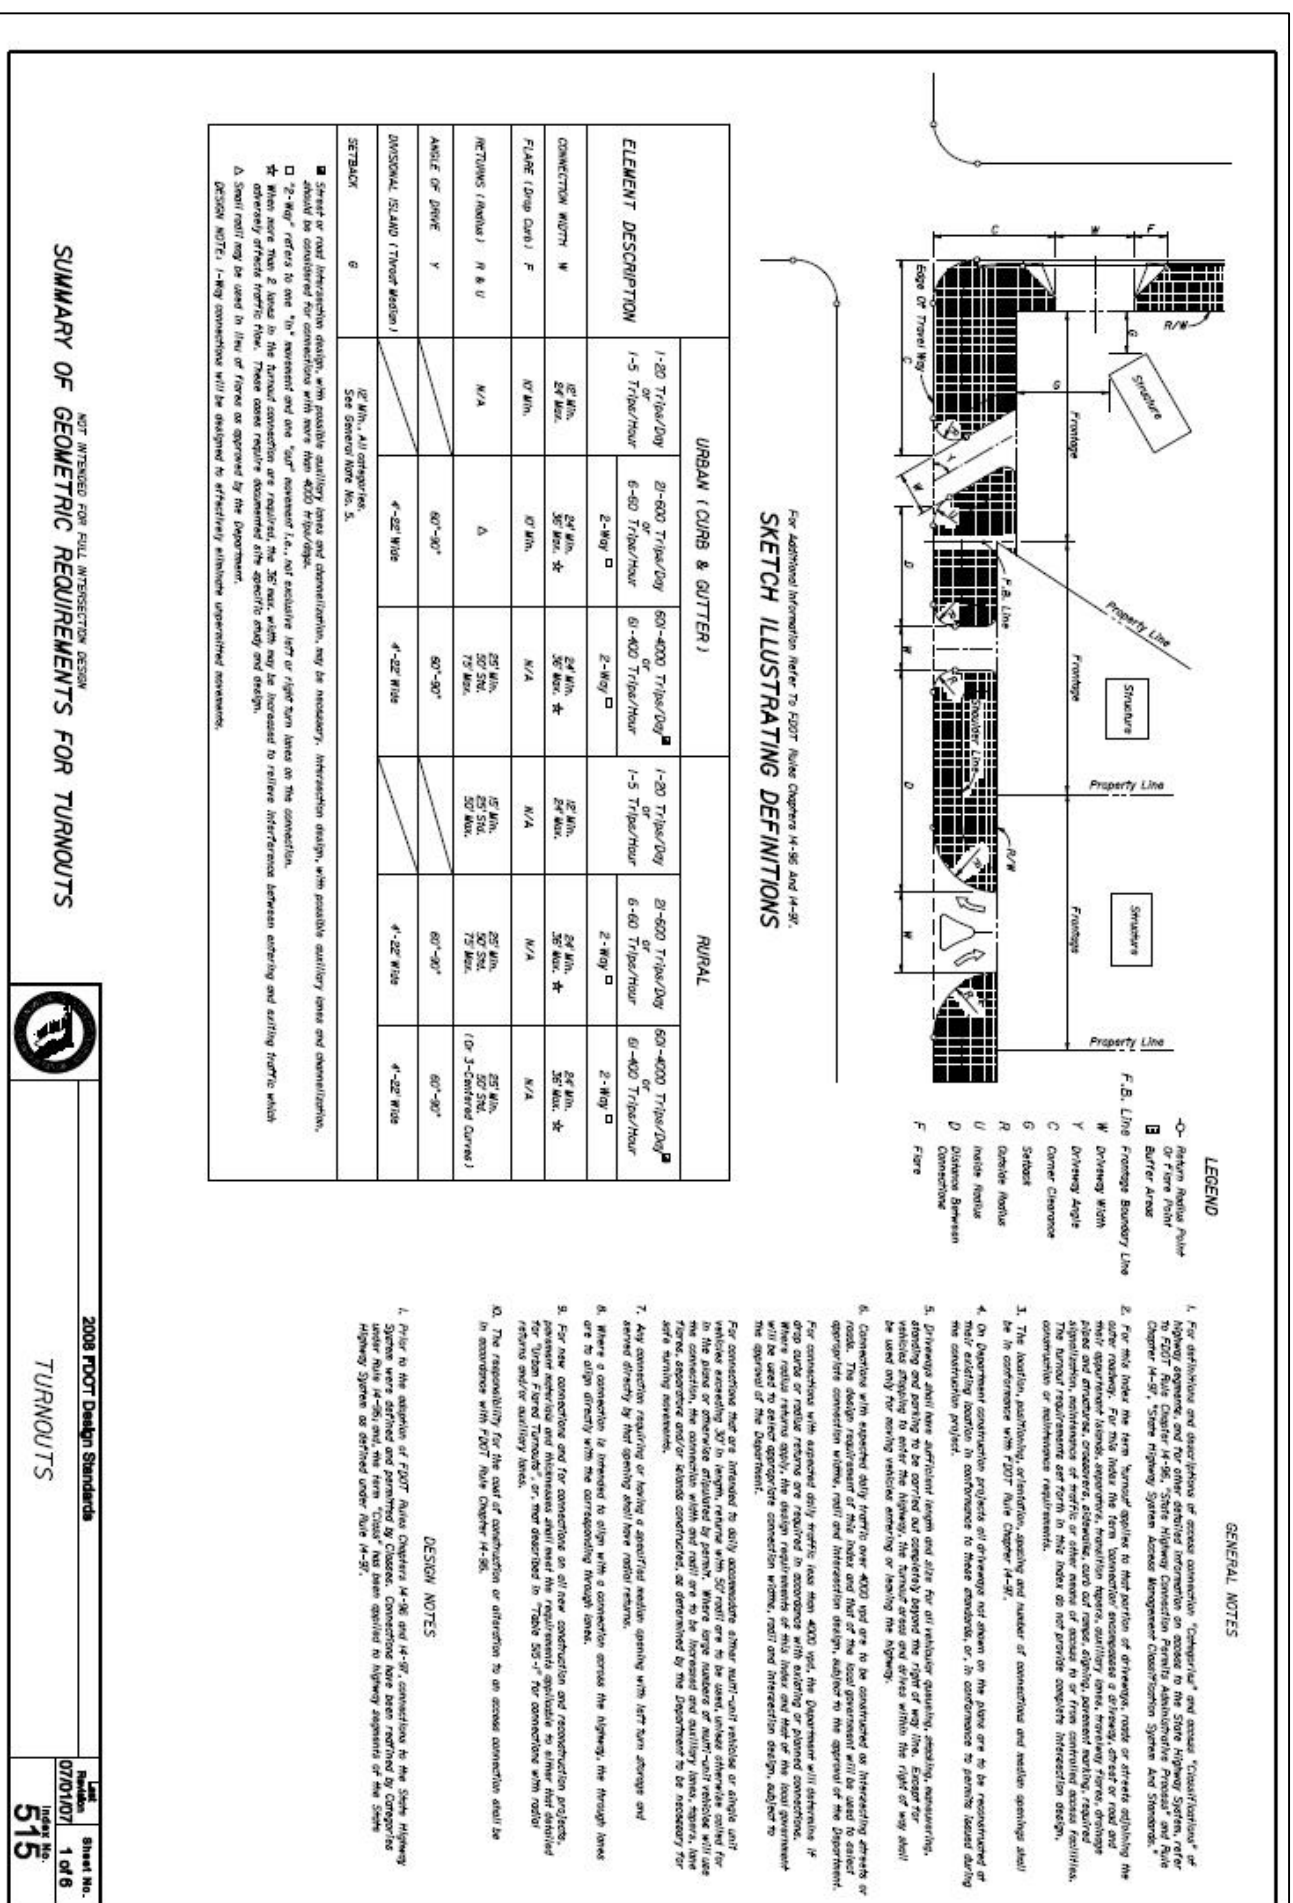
SKETCH ILLUSTRATING DEFINITIONS

For Additional Information Refer To FDOT Rules Chapters 14-96 And 14-97.

R/W
Structure
Frontage
Property Line
Structure
Property Line
Structure
Frontage
Property Line
Edge Of Travel Way
F.B. Line
Shoulder Line
R/W
C
W
F
G
G
C
W
Y
D
W
D
W

LEGEND

Return Radius Point Or Flare Point
Buffer Areas
F.B. Line Frontage Boundary Line
W Driveway Width
Y Driveway Angle
C Corner Clearance
G Setback
R Outside Radius
U Inside Radius
D Distance Between Connections
F Flare

| ELEMENT DESCRIPTION | URBAN ( CURB & GUTTER ) | | | RURAL | | |
|---|---|---|---|---|---|---|
| | 1-20 Trips/Day or 1-5 Trips/Hour | 21-600 Trips/Day or 6-60 Trips/Hour | 601-4000 Trips/Day or 61-400 Trips/Hour | 1-20 Trips/Day or 1-5 Trips/Hour | 21-600 Trips/Day or 6-60 Trips/Hour | 601-4000 Trips/Day or 61-400 Trips/Hour |
| CONNECTION WIDTH W | 12' Min. 24' Max. | 2-Way □ 24' Min. 36' Max. ☆ | 2-Way □ 24' Min. 36' Max. ☆ | 12' Min. 24' Max. | 2-Way □ 24' Min. 36' Max. ☆ | 2-Way □ 24' Min. 36' Max. ☆ |
| FLARE ( Drop Curb ) F | 10' Min. | 10' Min. | N/A | N/A | N/A | N/A |
| RETURNS ( Radius ) R & U | N/A | △ | 25' Min. 50' Std. 75' Max. | 15' Min. 25' Std. 50' Max. | 25' Min. 50' Std. 75' Max. | 25' Min. 50' Std. 75' Max. ( Or 3-Centered Curves ) |
| ANGLE OF DRIVE Y | | 60°-90° | 60°-90° | | 60°-90° | 60°-90° |
| DIVISIONAL ISLAND ( Throat Median ) | | 4'-22' Wide | 4'-22' Wide | | 4'-22' Wide | 4'-22' Wide |
| SETBACK G | 12' Min., All categories. See General Note No. 5. | | | | | |

■ Street or road intersection design, with possible auxiliary lanes and channelization, may be necessary. Intersection design, with possible auxiliary lanes and channelization, should be considered for connections with more than 4000 trips/day.
□ "2-Way" refers to one "in" movement and one "out" movement i.e., not exclusive left or right turn lanes on the connection.
☆ When more than 2 lanes in the turnout connection are required, the 36' max. width may be increased to relieve interference between entering and exiting traffic which adversely affects traffic flow. These cases require documented site specific study and design.
△ Small radii may be used in lieu of flares as approved by the Department.
DESIGN NOTE: 1-Way connections will be designed to effectively eliminate unpermitted movements.

NOT INTENDED FOR FULL INTERSECTION DESIGN
SUMMARY OF GEOMETRIC REQUIREMENTS FOR TURNOUTS

GENERAL NOTES

1. For definitions and descriptions of access connection "Categories" and access "Classifications" of highway segments, and for other detailed information on access to the State Highway System, refer to FDOT Rule Chapter 14-96, "State Highway Connection Permits Administrative Process" and Rule Chapter 14-97, "State Highway System Access Management Classification System And Standards."

2. For this index the term "turnout" applies to that portion of driveways, roads or streets adjoining the outer roadway. For this index the term "connection" encompasses a driveway, street or road and their appurtenant islands, separators, transition tapers, auxiliary lanes, traveling flares, drainage pipes and structures, crossovers, sidewalks, curb cut ramps, signing, pavement marking, required signalization, maintenance of traffic or other means of access to or from controlled access facilities. The turnout requirements set forth in this index do not provide complete intersection design, construction or maintenance requirements.

3. The location, positioning, orientation, spacing and number of connections and median openings shall be in conformance with FDOT Rule Chapter 14-97.

4. On Department construction projects all driveways not shown on the plans are to be reconstructed at their existing location in conformance to these standards, or, in conformance to permits issued during the construction project.

5. Driveways shall have sufficient length and size for all vehicular queuing, stacking, maneuvering, standing and parking to be carried out completely beyond the right of way line. Except for vehicles stopping to enter the highway, the turnout areas and drives within the right of way shall be used only for moving vehicles entering or leaving the highway.

6. Connections with expected daily traffic over 4000 vpd are to be constructed as intersecting streets or roads. The design requirement of this index and that of the local government will be used to detect appropriate connection widths, radii and intersection design, subject to the approval of the Department.

For connections with expected daily traffic less than 4000 vpd, the Department will determine if drop curb or radius returns are required in accordance with existing or planned conditions. When radius returns are required the design requirements of this index and that of the local government will be used to detect appropriate connection widths, radii and intersection design, subject to the approval of the Department.

For connections that are intended to daily accommodate either multi-unit vehicles or single unit vehicles exceeding 30' in length, returns with 50' radii are to be used, unless otherwise called for in the plans or otherwise stipulated by permit. Where large numbers of multi-unit vehicles will use the connection, the connection width and radii are to be increased and auxiliary lanes, tapers, lane flares, separators and/or islands constructed, as determined by the Department to be necessary for safe turning movements.

7. Any connection requiring or having a specified median opening with left turn storage and served directly by that opening shall have radial returns.

8. Where a connection is intended to align with a connection across the highway, the through lanes are to align directly with the corresponding through lanes.

9. For new connections and for connections on all new construction and reconstruction projects, pavement material and thicknesses shall meet the requirements applicable to either that detailed for "Urban Flared Turnouts", or, that described in "Table 515-1" for connections with radial returns and/or auxiliary lanes.

10. The responsibility for the cost of construction or alteration to an access connection shall be in accordance with FDOT Rule Chapter 14-96.

DESIGN NOTES

1. Prior to the adoption of FDOT Rules Chapters 14-96 and 14-97, connections to the State Highway System were defined and permitted by Classes. Connections have been redefined by Categories under Rule 14-96, and the term "Class" has been applied to highway segments of the State Highway System as defined under Rule 14-97.

2008 FDOT Design Standards
TURNOUTS
Last Revision 07/01/07
Sheet No. 1 of 6
Index No. 515